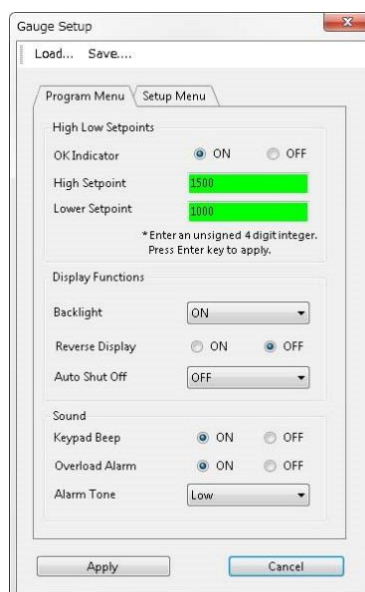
Gauge Setup

Load... Save....

Program Menu | Setup Menu

High Low Setpoints

OK Indicator ON OFF

High Setpoint 1500

Lower Setpoint 1000

* Enter an unsigned 4 digit integer. Press Enter key to apply.

Display Functions

Backlight ON

Reverse Display ON OFF

Auto Shut Off OFF

Sound

Keypad Beep ON OFF

Overload Alarm ON OFF

Alarm Tone Low

Apply Cancel